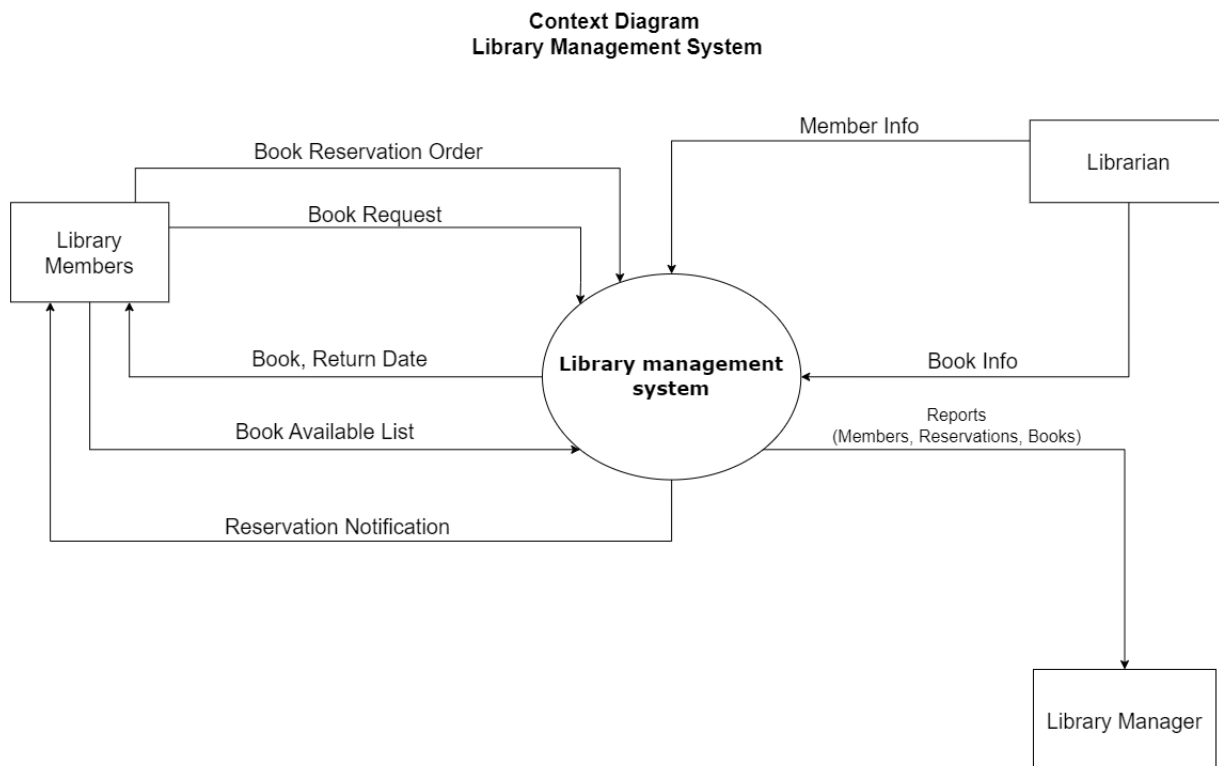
Context Diagram
Library Management System

Member Info

Librarian

Book Reservation Order

Book Request

Library Members

Book, Return Date

Library management system

Book Info

Reports
(Members, Reservations, Books)

Book Available List

Reservation Notification

Library Manager